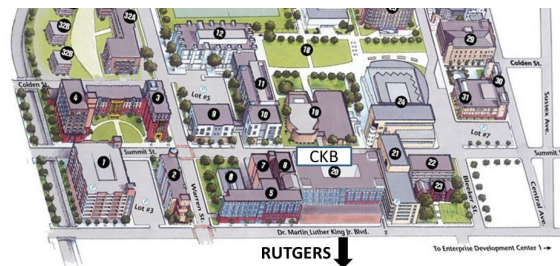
32B
32A
32C
12
18
29
Colden St.
Colden St.
4
3
11
24
30
Lot #5
9
10
19
31
Sussex Ave.
Lot #7
Summit St.
CKB
Summit St
1
7
8
21
22
2
6
20
5
23
Bleeker St.
Central Ave.
Lot #3
Warren St.
Dr. Martin Luther King Jr. Blvd.
RUTGERS
To Enterprise Development Center 1 →